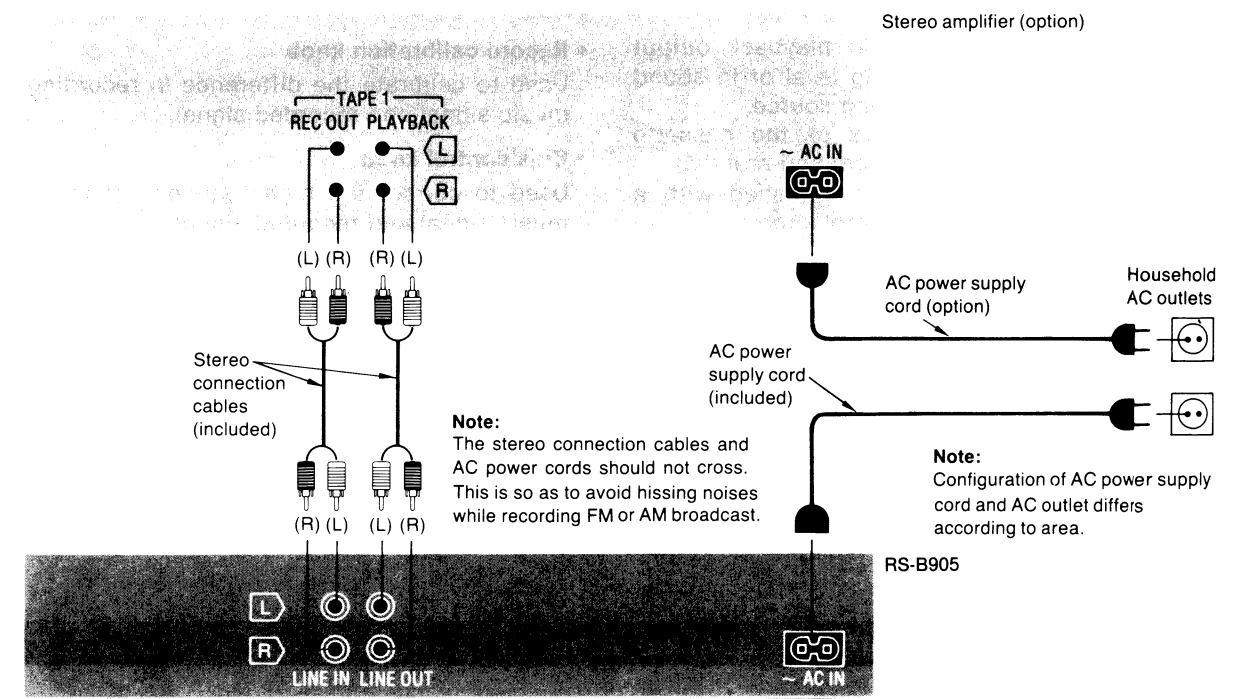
Stereo amplifier (option)

TAPE 1
REC OUT PLAYBACK

L

R

~ AC IN

(L) (R) (R) (L)

AC power supply cord (option)

Household AC outlets

Stereo connection cables (included)

AC power supply cord (included)

Note:
The stereo connection cables and AC power cords should not cross. This is so as to avoid hissing noises while recording FM or AM broadcast.

Note:
Configuration of AC power supply cord and AC outlet differs according to area.

(R) (L) (L) (R)

RS-B905

L

R

LINE IN LINE OUT

~ AC IN